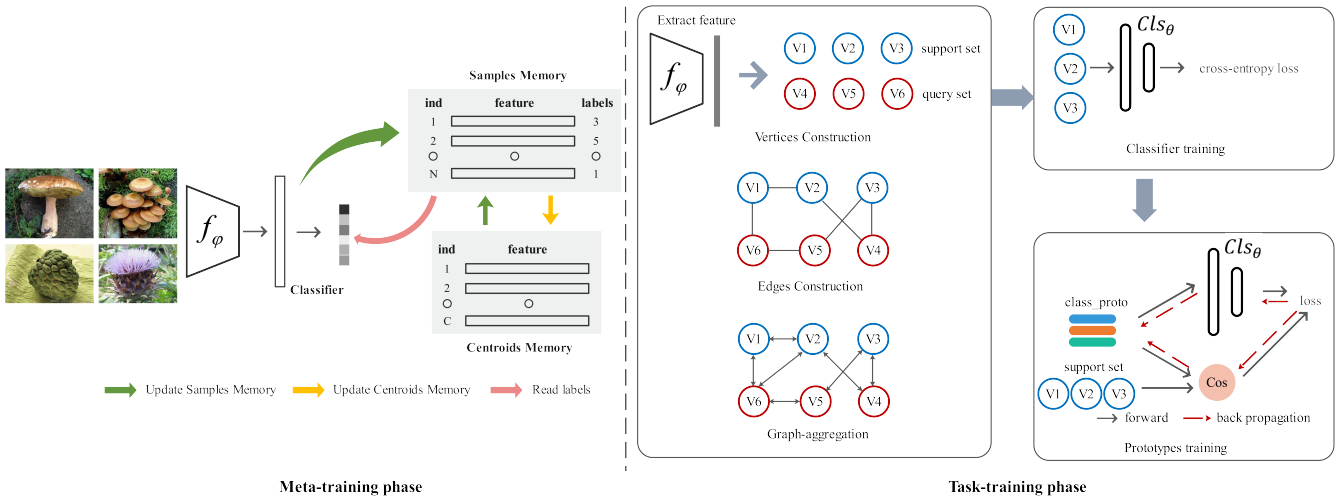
$f_\varphi$

Classifier

Samples Memory

| ind | feature | labels |
|---|---|---|
| 1 | | 3 |
| 2 | | 5 |
| ○ | ○ | ○ |
| N | | 1 |

| ind | feature |
|---|---|
| 1 | |
| 2 | |
| ○ | ○ |
| C | |

Centroids Memory

Update Samples Memory
Update Centroids Memory
Read labels

Meta-training phase

Extract feature

$f_\varphi$

V1 V2 V3 support set

V4 V5 V6 query set

Vertices Construction

V1 V2 V3
V6 V5 V4

Edges Construction

V1 V2 V3
V6 V5 V4

Graph-aggregation

V1
V2
V3

$Cls_\theta$

cross-entropy loss

Classifier training

$Cls_\theta$

class_proto

loss

support set

V1 V2 V3

Cos

forward
back propagation

Prototypes training

Task-training phase